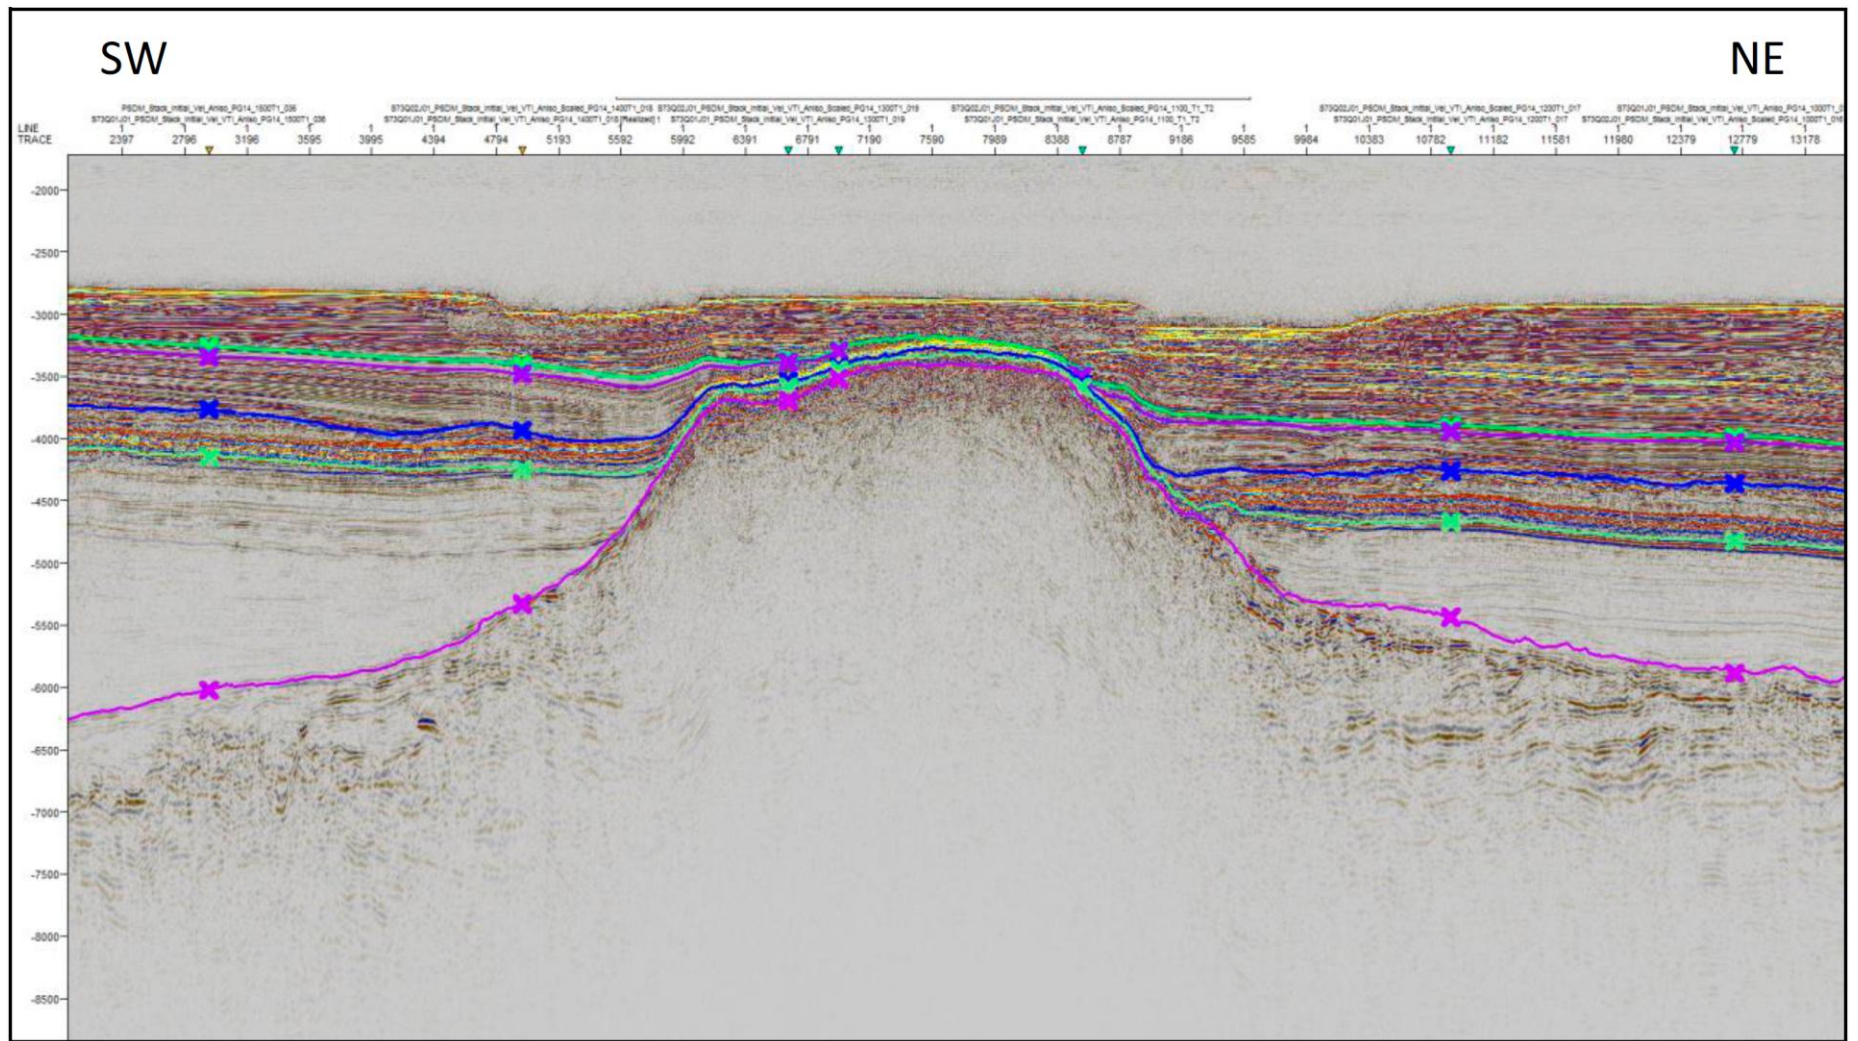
SW

NE

PSDM_Stack_Initial_Vel_Aniso_PG14_1500T1_036
S73Q01J01_PSDM_Stack_Initial_Vel_VTI_Aniso_PG14_1500T1_036
S73Q02J01_PSDM_Stack_Initial_Vel_VTI_Aniso_Scaled_PG14_1400T1_018
S73Q01J01_PSDM_Stack_Initial_Vel_VTI_Aniso_PG14_1400T1_018 [Realized] 1
S73Q02J01_PSDM_Stack_Initial_Vel_VTI_Aniso_Scaled_PG14_1300T1_019
S73Q01J01_PSDM_Stack_Initial_Vel_VTI_Aniso_PG14_1300T1_019
S73Q02J01_PSDM_Stack_Initial_Vel_VTI_Aniso_Scaled_PG14_1100_T1_T2
S73Q01J01_PSDM_Stack_Initial_Vel_VTI_Aniso_PG14_1100_T1_T2
S73Q02J01_PSDM_Stack_Initial_Vel_VTI_Aniso_Scaled_PG14_1200T1_017
S73Q01J01_PSDM_Stack_Initial_Vel_VTI_Aniso_PG14_1200T1_017
S73Q01J01_PSDM_Stack_Initial_Vel_VTI_Aniso_PG14_1000T1
S73Q02J01_PSDM_Stack_Initial_Vel_VTI_Aniso_Scaled_PG14_1000T1_016

LINE
TRACE
2397 2796 3196 3595 3995 4394 4794 5193 5592 5992 6391 6791 7190 7590 7989 8388 8787 9186 9585 9984 10383 10782 11182 11581 11980 12379 12779 13178

-2000
-2500
-3000
-3500
-4000
-4500
-5000
-5500
-6000
-6500
-7000
-7500
-8000
-8500